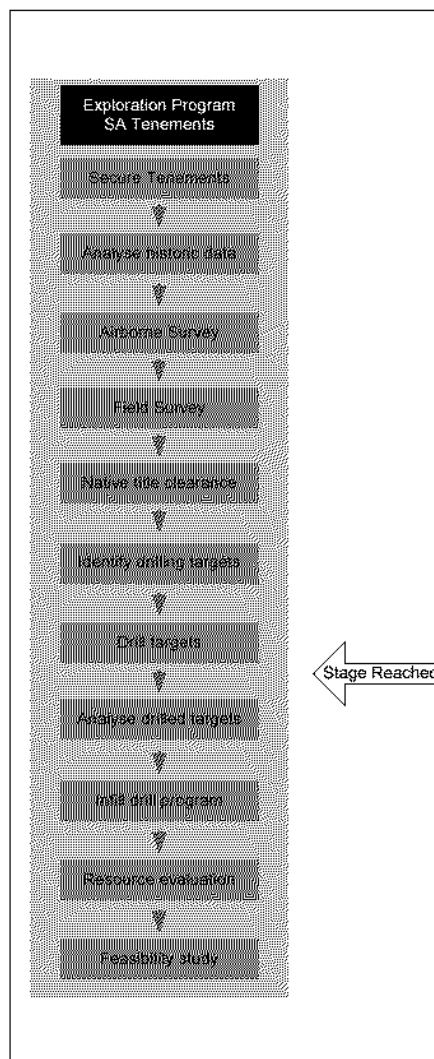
Exploration Program SA Tenements

Secure Tenements

Analyse historic data

Airborne Survey

Field Survey

Native title clearance

Identify drilling targets

Drill targets

Stage Reached

Analyse drilled targets

Infill drill program

Resource evaluation

Feasibility study